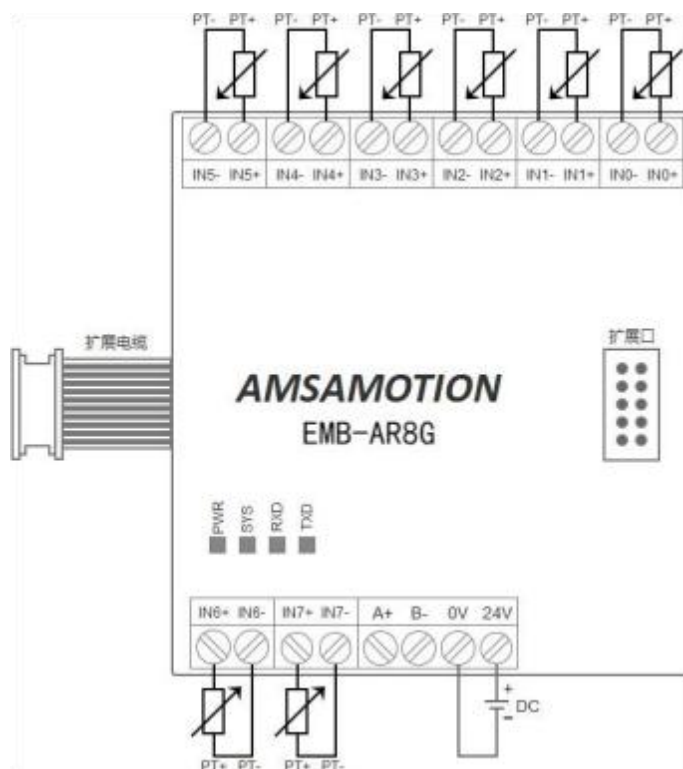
PT- PT+ PT- PT+ PT- PT+ PT- PT+ PT- PT+ PT- PT+

IN5- IN5+ IN4- IN4+ IN3- IN3+ IN2- IN2+ IN1- IN1+ IN0- IN0+

扩展电缆

扩展口

AMSAMOTION
EMB-AR8G

PWR SYS RXD TXD

IN6+ IN6- IN7+ IN7- A+ B- 0V 24V

+
DC
-

PT+ PT- PT+ PT-